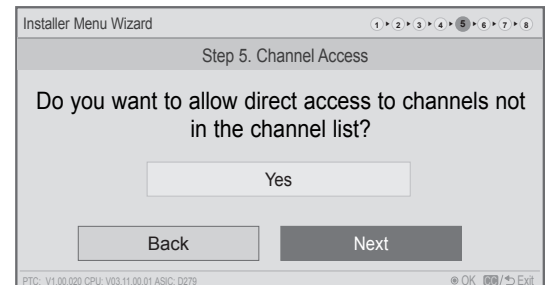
Installer Menu Wizard

1 2 3 4 5 6 7 8

Step 5. Channel Access

Do you want to allow direct access to channels not in the channel list?

Yes

Back

Next

PTC: V1.00.020 CPU: V03.11.00.01 ASIC: D279

OK Exit